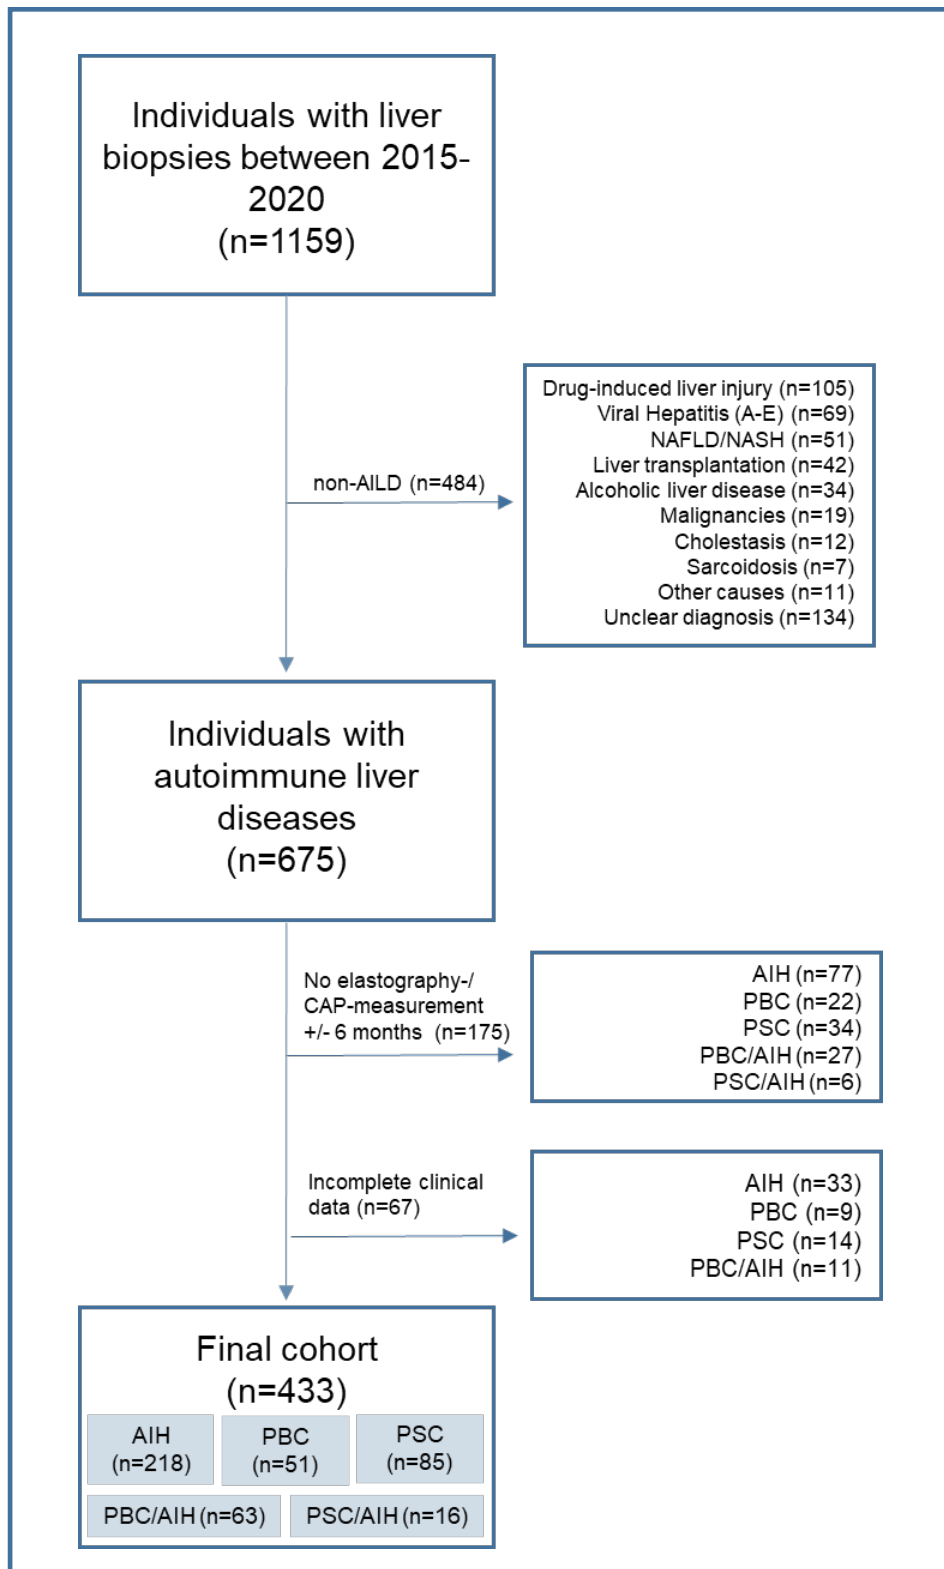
Individuals with liver biopsies between 2015-2020
(n=1159)

non-AILD (n=484)

Drug-induced liver injury (n=105)
Viral Hepatitis (A-E) (n=69)
NAFLD/NASH (n=51)
Liver transplantation (n=42)
Alcoholic liver disease (n=34)
Malignancies (n=19)
Cholestasis (n=12)
Sarcoidosis (n=7)
Other causes (n=11)
Unclear diagnosis (n=134)

Individuals with autoimmune liver diseases
(n=675)

No elastography-/ CAP-measurement +/- 6 months (n=175)

AIH (n=77)
PBC (n=22)
PSC (n=34)
PBC/AIH (n=27)
PSC/AIH (n=6)

Incomplete clinical data (n=67)

AIH (n=33)
PBC (n=9)
PSC (n=14)
PBC/AIH (n=11)

Final cohort
(n=433)

AIH (n=218)
PBC (n=51)
PSC (n=85)
PBC/AIH (n=63)
PSC/AIH (n=16)